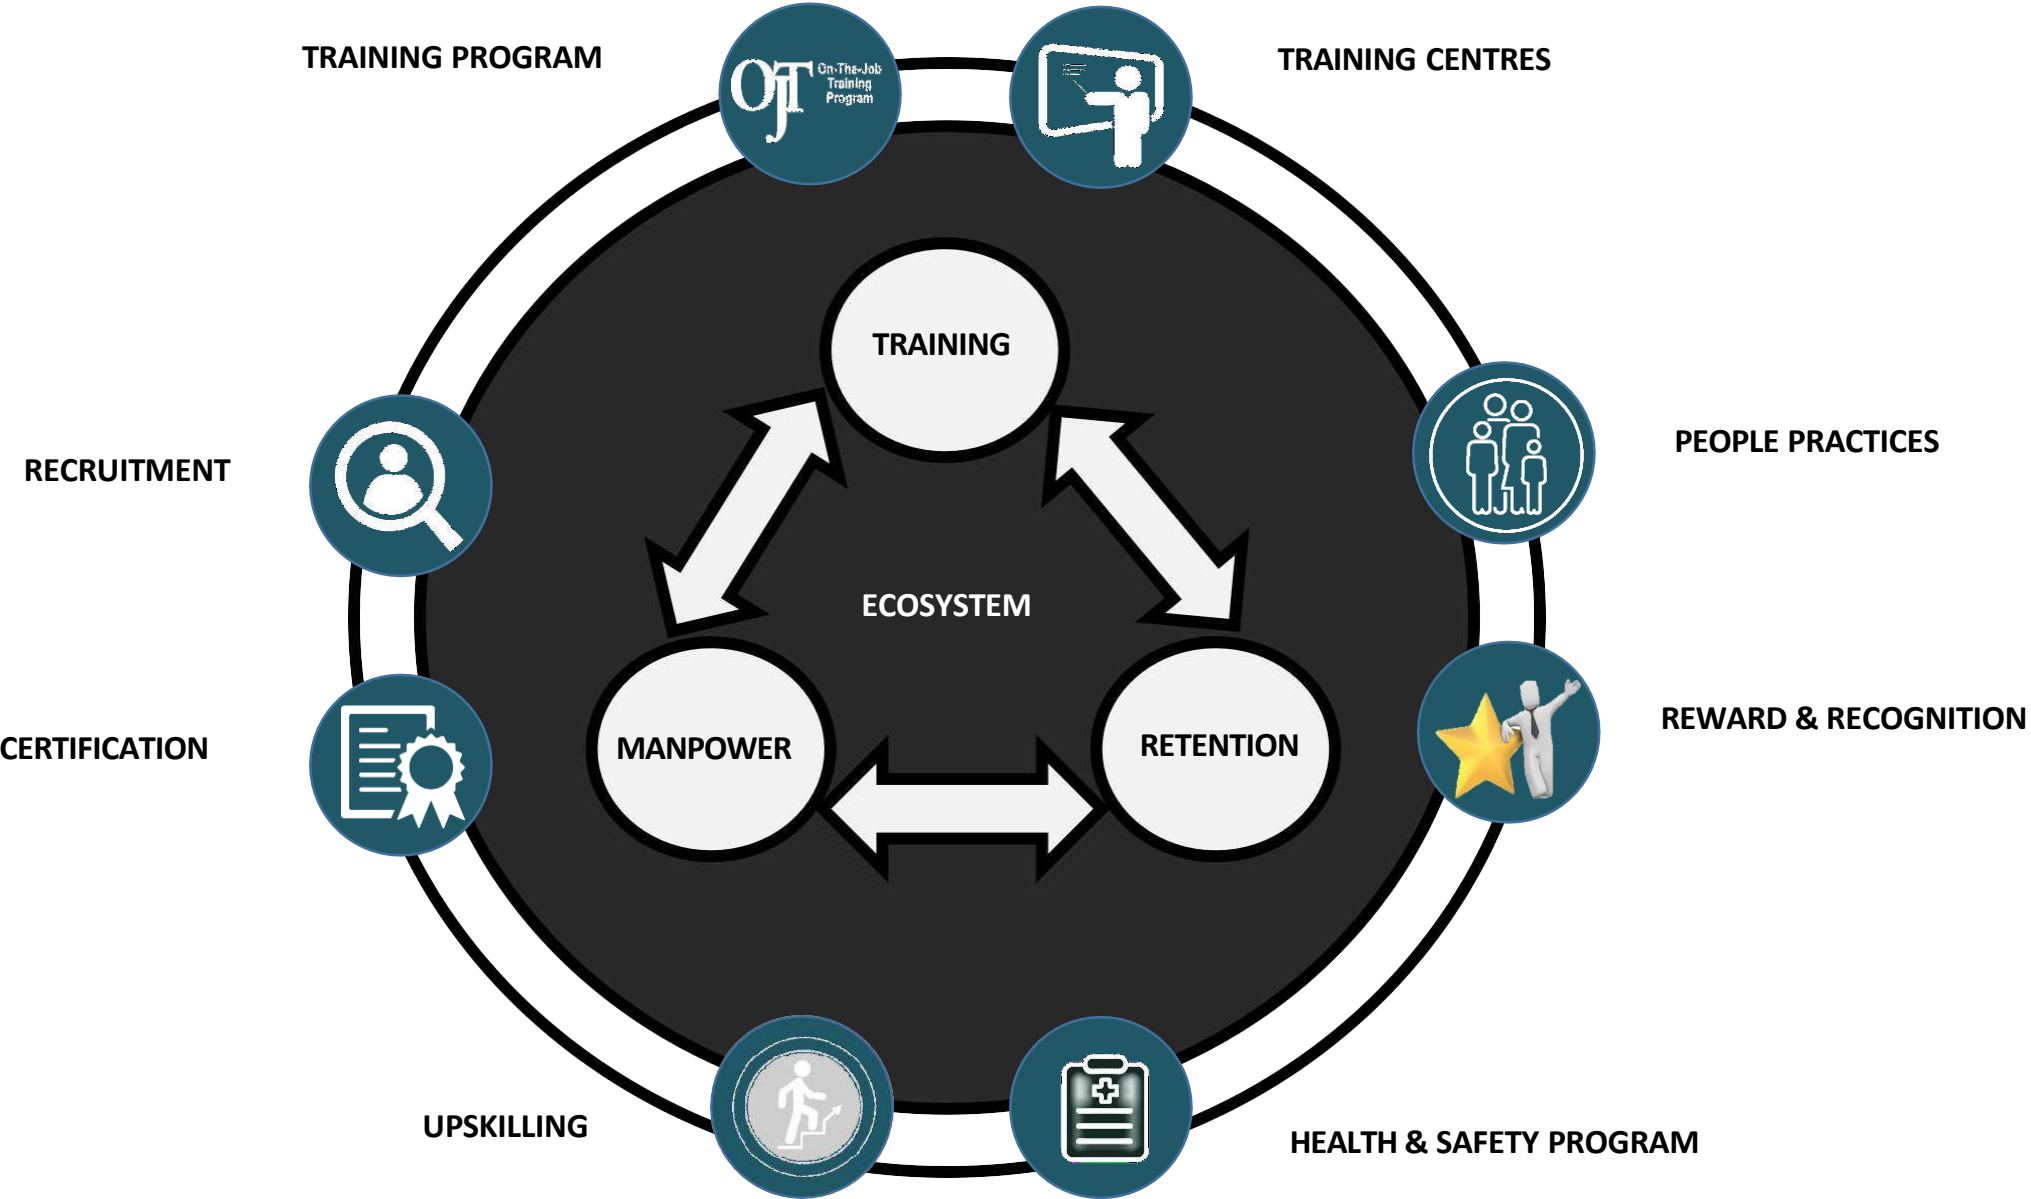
TRAINING PROGRAM

OJT On-The-Job Training Program

TRAINING CENTRES

RECRUITMENT

TRAINING

PEOPLE PRACTICES

ECOSYSTEM

CERTIFICATION

MANPOWER

RETENTION

REWARD & RECOGNITION

UPSKILLING

HEALTH & SAFETY PROGRAM